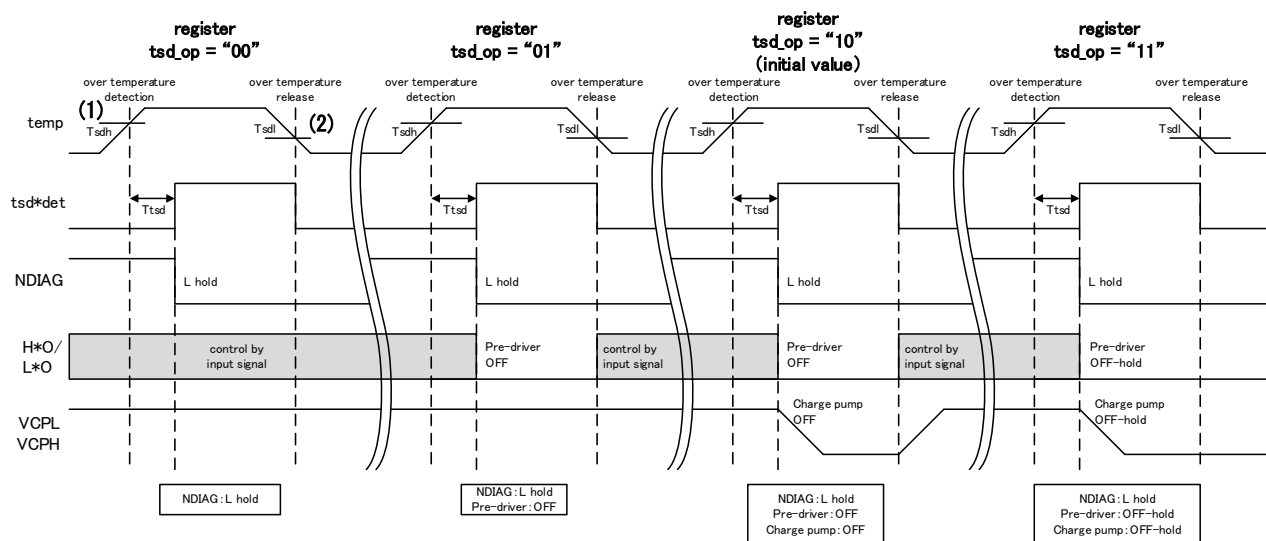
register
tsd_op = “00”

register
tsd_op = “01”

register
tsd_op = “10”
(initial value)

register
tsd_op = “11”

over temperature detection

over temperature release

(1)

(2)

temp

Tsdh

Tsdl

over temperature detection

over temperature release

Tsdh

Tsdl

over temperature detection

over temperature release

Tsdh

Tsdl

over temperature detection

over temperature release

Tsdh

Tsdl

tsd*det

Ttsd

Ttsd

Ttsd

Ttsd

NDIAG

L hold

L hold

L hold

L hold

H*O/
L*O

control by input signal

Pre-driver OFF

control by input signal

Pre-driver OFF

control by input signal

Pre-driver OFF-hold

VCPL
VCPH

Charge pump OFF

Charge pump OFF-hold

NDIAG : L hold

NDIAG : L hold
Pre-driver : OFF

NDIAG : L hold
Pre-driver : OFF
Charge pump : OFF

NDIAG : L hold
Pre-driver : OFF-hold
Charge pump : OFF-hold